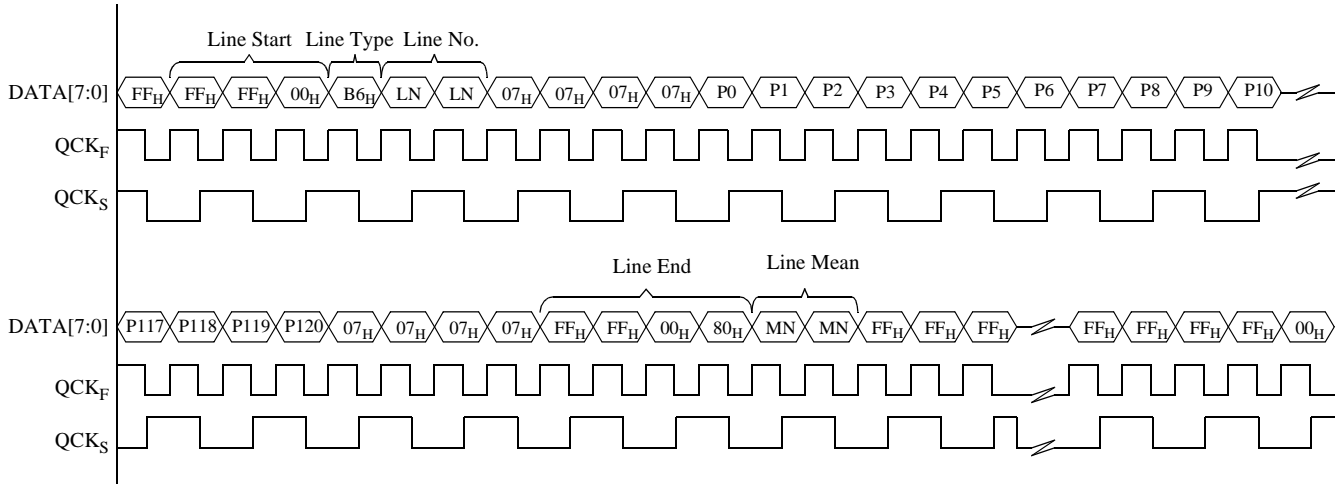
Line Start Line Type Line No.

DATA[7:0] $FF_H$ $FF_H$ $FF_H$ $00_H$ $B6_H$ LN LN $07_H$ $07_H$ $07_H$ $07_H$ P0 P1 P2 P3 P4 P5 P6 P7 P8 P9 P10

$QCK_F$

$QCK_S$

Line End Line Mean

DATA[7:0] P117 P118 P119 P120 $07_H$ $07_H$ $07_H$ $07_H$ $FF_H$ $FF_H$ $00_H$ $80_H$ MN MN $FF_H$ $FF_H$ $FF_H$ $FF_H$ $FF_H$ $FF_H$ $FF_H$ $00_H$

$QCK_F$

$QCK_S$